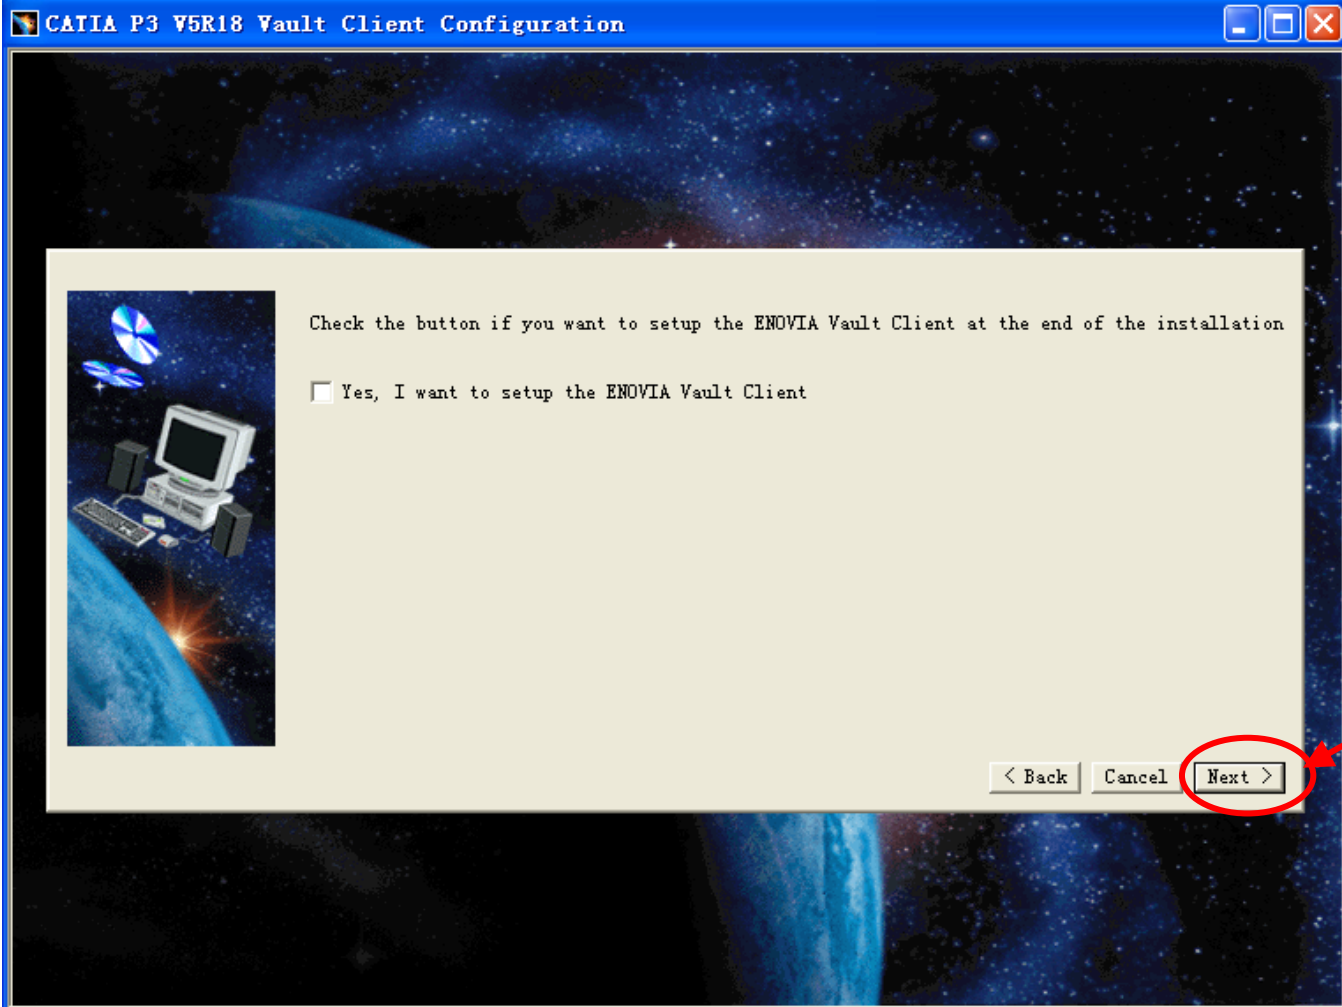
CATIA P3 V5R18 Vault Client Configuration

Check the button if you want to setup the ENOVIA Vault Client at the end of the installation

Yes, I want to setup the ENOVIA Vault Client

< Back
Cancel
Next >